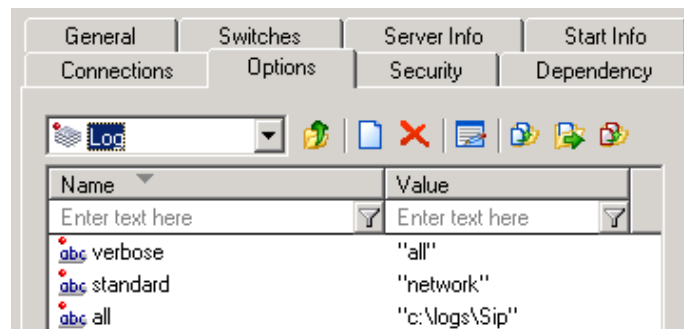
General
Switches
Server Info
Start Info
Connections
Options
Security
Dependency

Log

| Name | Value |
|---|---|
| Enter text here | Enter text here |
| abc verbose | "all" |
| abc standard | "network" |
| abc all | "c:\logs\Sip" |